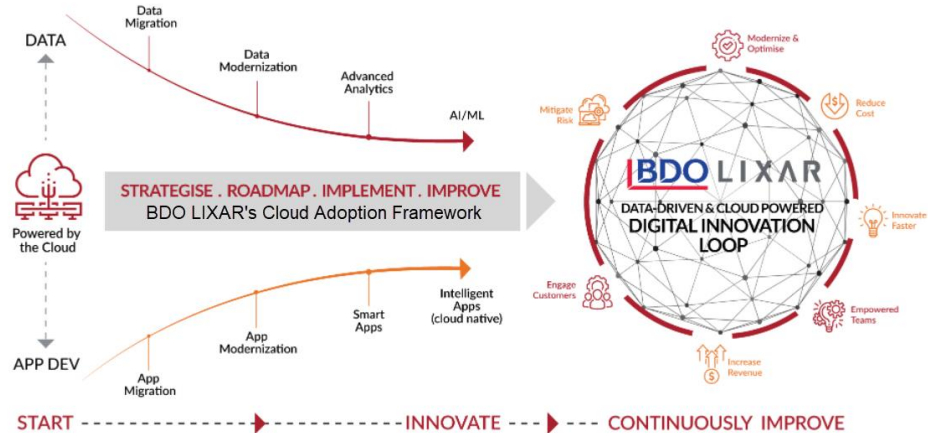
DATA

Data Migration

Data Modernization

Advanced Analytics

AI/ML

Powered by the Cloud

STRATEGISE . ROADMAP . IMPLEMENT . IMPROVE
BDO LIXAR's Cloud Adoption Framework

Intelligent Apps (cloud native)

Smart Apps

App Modernization

App Migration

APP DEV

Modernize & Optimise

Reduce Cost

Mitigate Risk

BDO LIXAR

DATA-DRIVEN & CLOUD POWERED
DIGITAL INNOVATION LOOP

Innovate Faster

Engage Customers

Empowered Teams

Increase Revenue

START INNOVATE CONTINUOUSLY IMPROVE